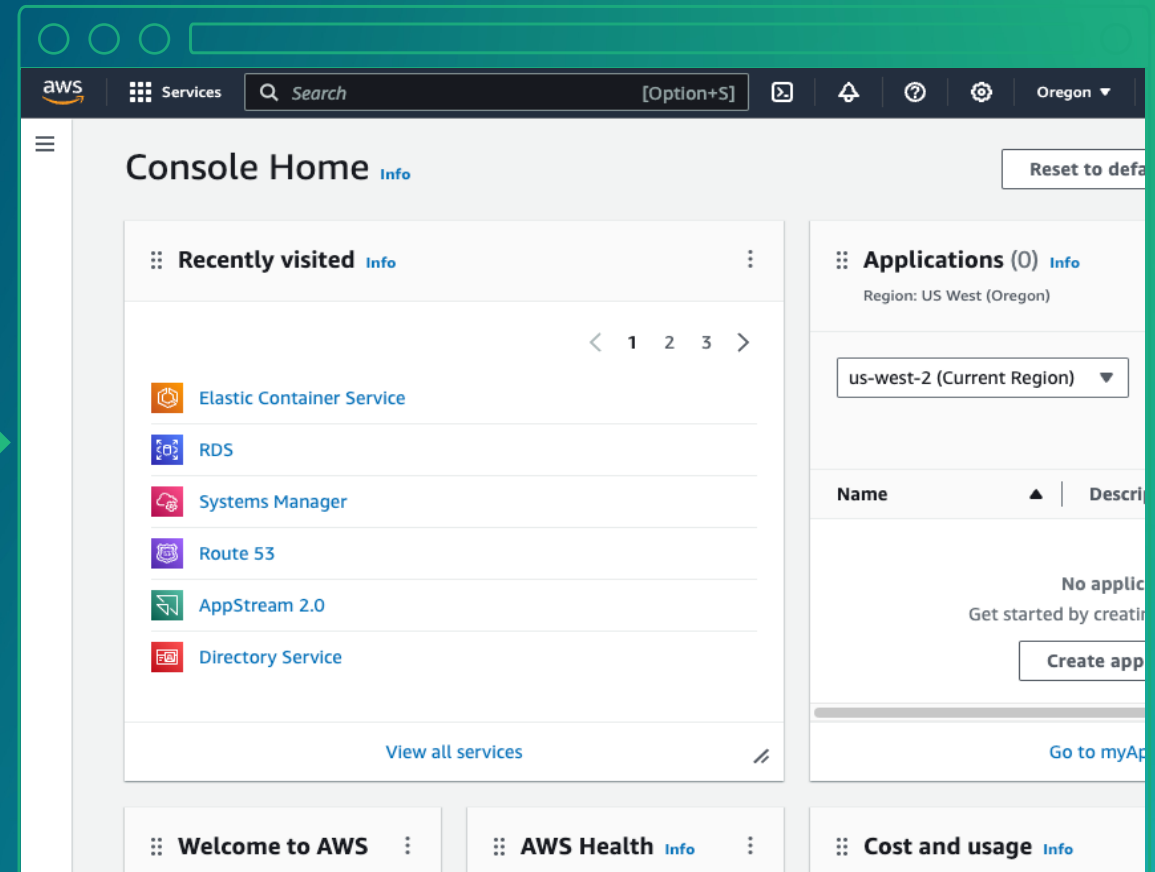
aws Services Search [Option+S] Oregon

Console Home Info

Reset to defa

Recently visited Info

1 2 3

Elastic Container Service

RDS

Systems Manager

Route 53

AppStream 2.0

Directory Service

View all services

Applications (0) Info

Region: US West (Oregon)

us-west-2 (Current Region)

| Name | Descri |
|---|---|

No applic

Get started by creatir

Create app

Go to myAp

Welcome to AWS

AWS Health Info

Cost and usage Info